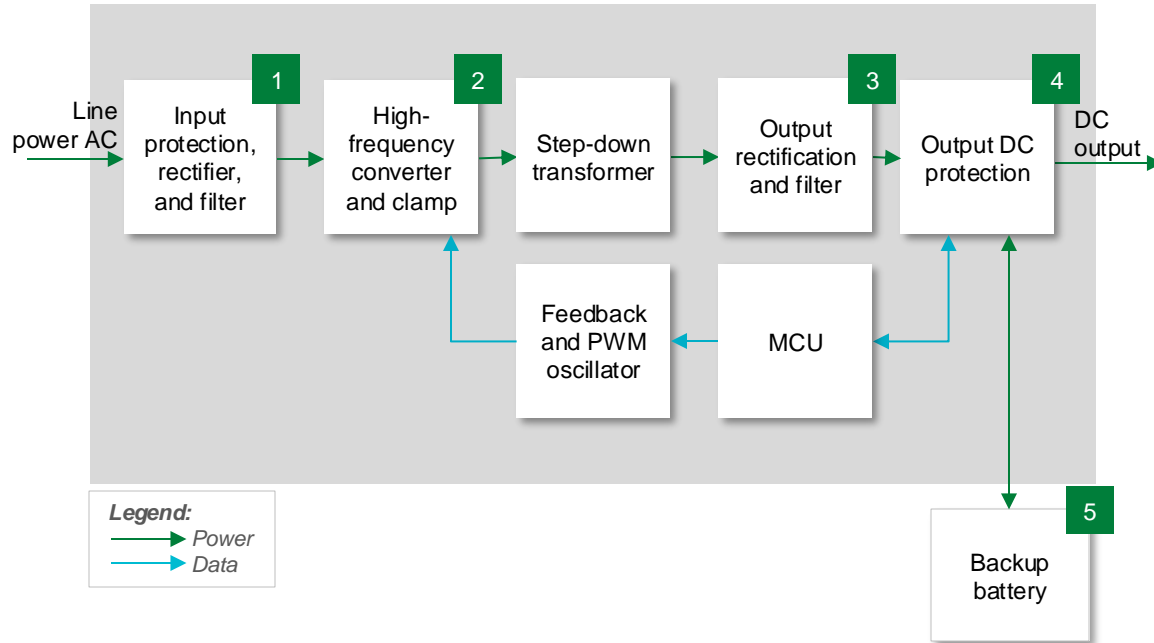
Line power AC

1
Input protection, rectifier, and filter

2
High-frequency converter and clamp

Step-down transformer

3
Output rectification and filter

4
Output DC protection

DC output

Feedback and PWM oscillator

MCU

5
Backup battery

Legend:
Power
Data